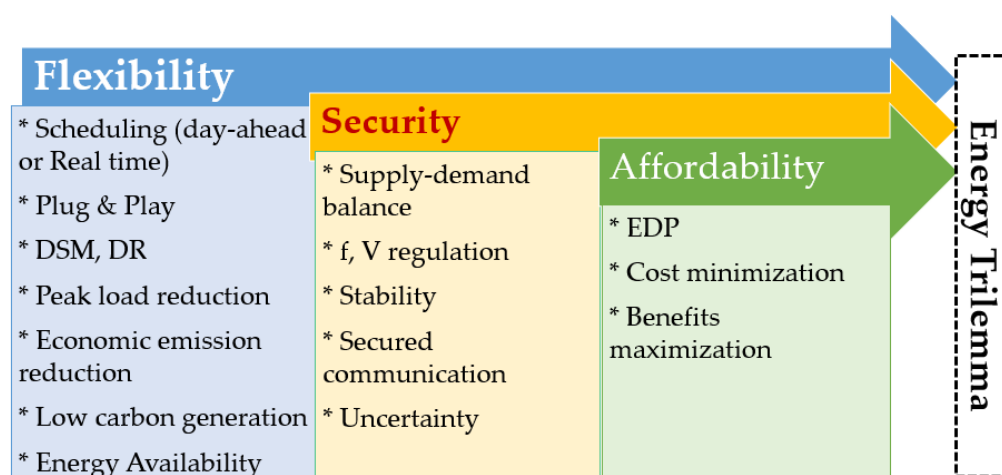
Flexibility

* Scheduling (day-ahead or Real time)

* Plug & Play

* DSM, DR

* Peak load reduction

* Economic emission reduction

* Low carbon generation

* Energy Availability

Security

* Supply-demand balance

* f, V regulation

* Stability

* Secured communication

* Uncertainty

Affordability

* EDP

* Cost minimization

* Benefits maximization

Energy Trilemma